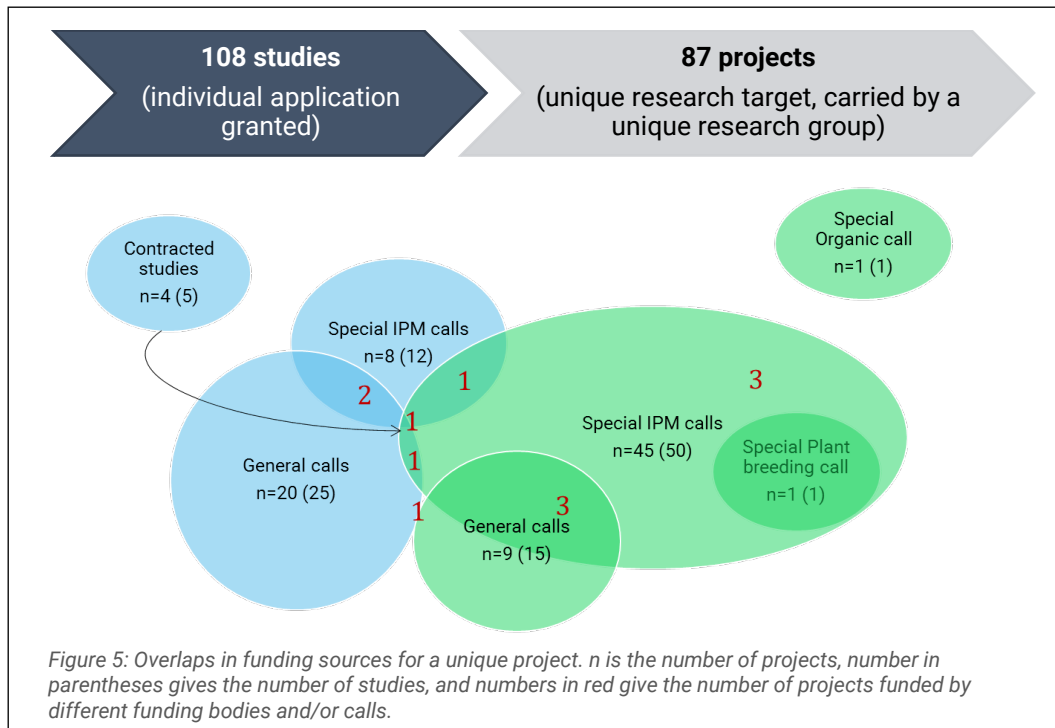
**108 studies**
(individual application granted)

**87 projects**
(unique research target, carried by a unique research group)

Contracted studies
n=4 (5)

Special Organic call
n=1 (1)

Special IPM calls
n=8 (12)

1

3

2

1

Special IPM calls
n=45 (50)

Special Plant breeding call
n=1 (1)

General calls
n=20 (25)

1

1

3

General calls
n=9 (15)

*Figure 5: Overlaps in funding sources for a unique project. n is the number of projects, number in parentheses gives the number of studies, and numbers in red give the number of projects funded by different funding bodies and/or calls.*